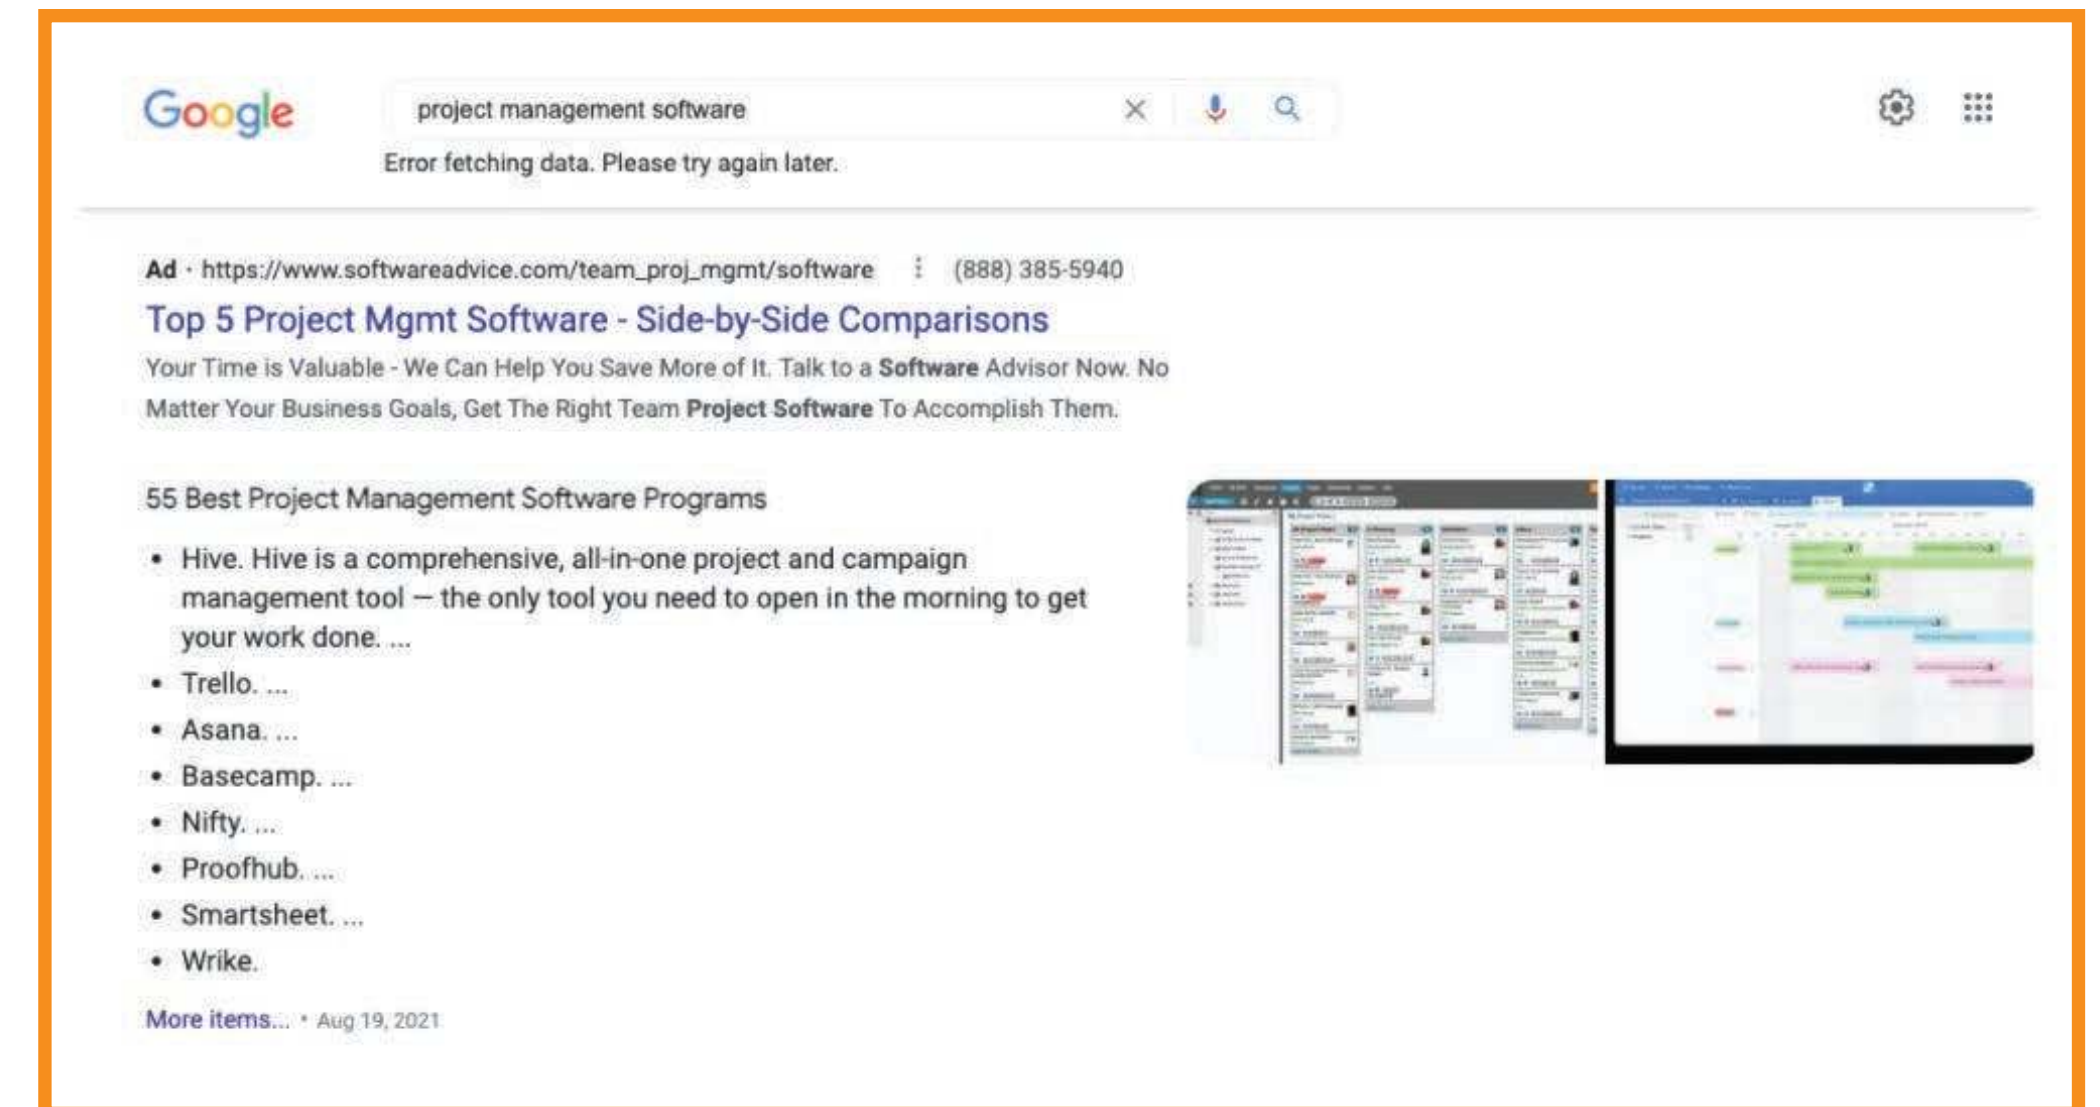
Google

project management software

Error fetching data. Please try again later.

Ad · https://www.softwareadvice.com/team_proj_mgmt/software (888) 385-5940

Top 5 Project Mgmt Software - Side-by-Side Comparisons

Your Time is Valuable - We Can Help You Save More of It. Talk to a **Software** Advisor Now. No Matter Your Business Goals, Get The Right Team **Project Software** To Accomplish Them.

55 Best Project Management Software Programs

- Hive. Hive is a comprehensive, all-in-one project and campaign management tool — the only tool you need to open in the morning to get your work done. ...
- Trello. ...
- Asana. ...
- Basecamp. ...
- Nifty. ...
- Proofhub. ...
- Smartsheet. ...
- Wrike.

More items... • Aug 19, 2021